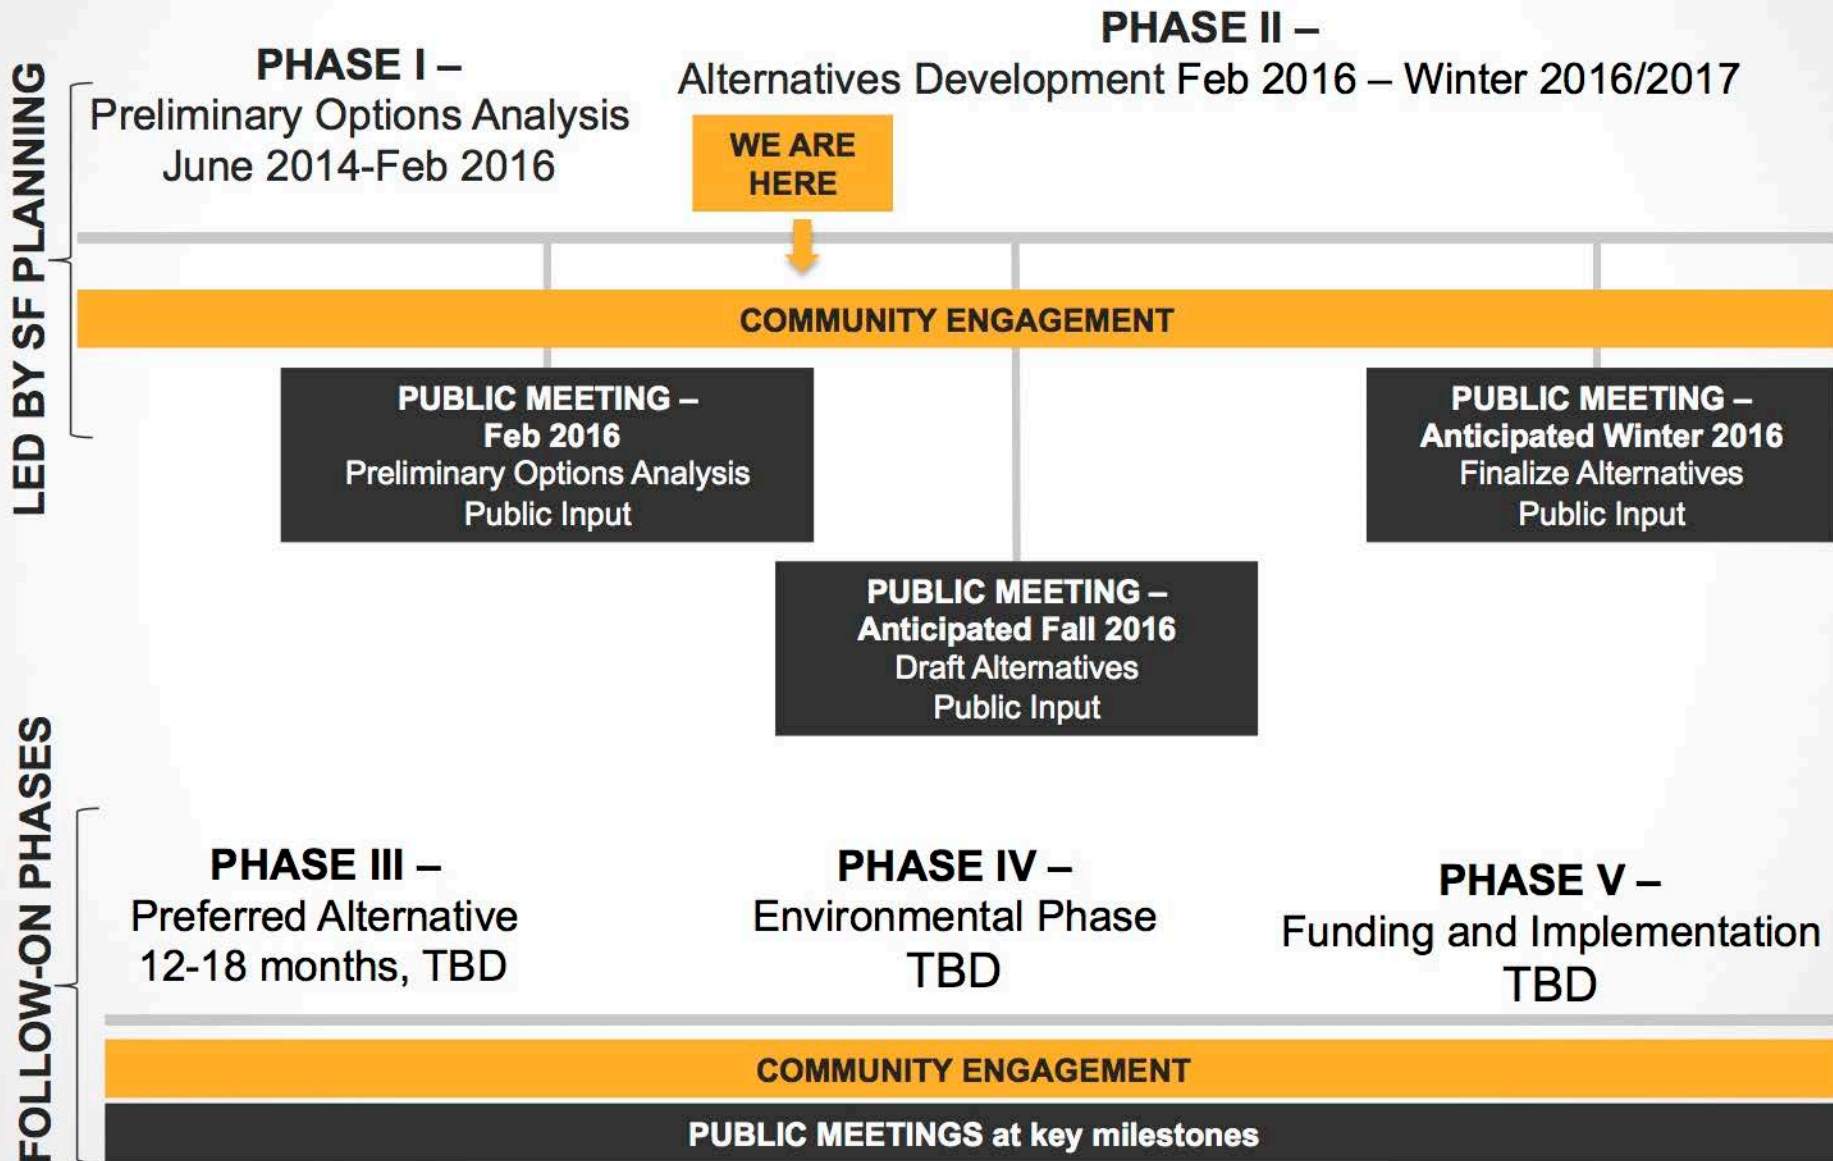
LED BY SF PLANNING

PHASE I –
Preliminary Options Analysis
June 2014-Feb 2016

PHASE II –
Alternatives Development Feb 2016 – Winter 2016/2017

WE ARE HERE

COMMUNITY ENGAGEMENT

PUBLIC MEETING –
Feb 2016
Preliminary Options Analysis
Public Input

PUBLIC MEETING –
Anticipated Winter 2016
Finalize Alternatives
Public Input

PUBLIC MEETING –
Anticipated Fall 2016
Draft Alternatives
Public Input

FOLLOW-ON PHASES

PHASE III –
Preferred Alternative
12-18 months, TBD

PHASE IV –
Environmental Phase
TBD

PHASE V –
Funding and Implementation
TBD

COMMUNITY ENGAGEMENT

PUBLIC MEETINGS at key milestones